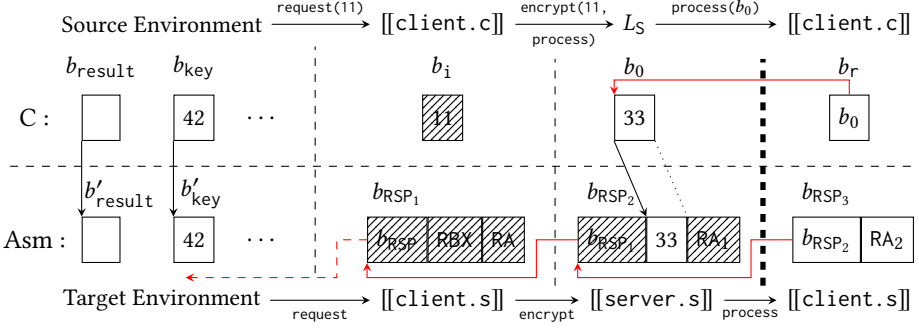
Source Environment $\xrightarrow{\texttt{request(11)}}$ [[client.c]] $\xrightarrow[\texttt{process)}]{\texttt{encrypt(11,}}$ $L_S$ $\xrightarrow{\texttt{process}(b_0)}$ [[client.c]]

$b_{\texttt{result}}$ $b_{\texttt{key}}$ $b_{\texttt{i}}$ $b_0$ $b_{\texttt{r}}$

C :

42 $\cdots$ 11 33 $b_0$

$b'_{\texttt{result}}$ $b'_{\texttt{key}}$ $b_{\mathsf{RSP}_1}$ $b_{\mathsf{RSP}_2}$ $b_{\mathsf{RSP}_3}$

Asm :

42 $\cdots$ $b_{\mathsf{RSP}}$ RBX RA $b_{\mathsf{RSP}_1}$ 33 $\mathsf{RA}_1$ $b_{\mathsf{RSP}_2}$ $\mathsf{RA}_2$

Target Environment $\xrightarrow[\texttt{request}]{}$ [[client.s]] $\xrightarrow[\texttt{encrypt}]{}$ [[server.s]] $\xrightarrow[\texttt{process}]{}$ [[client.s]]